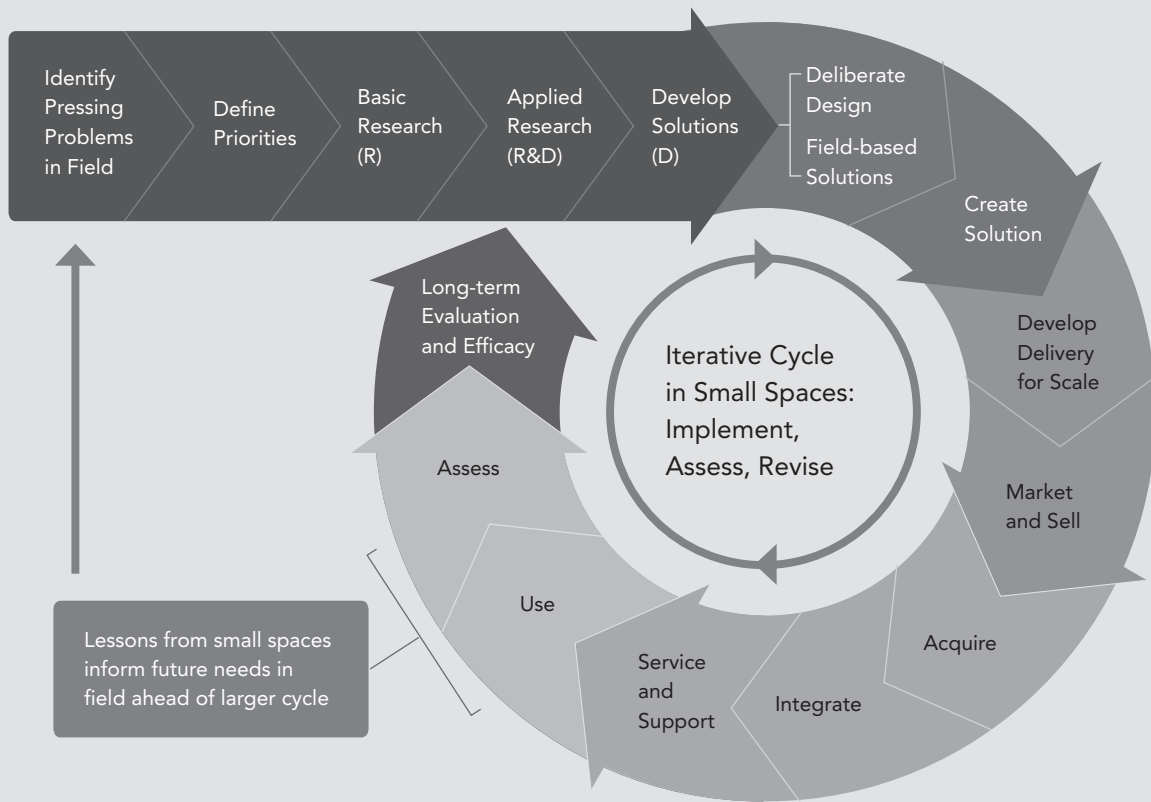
Identify Pressing Problems in Field

Define Priorities

Basic Research (R)

Applied Research (R&D)

Develop Solutions (D)

Deliberate Design

Field-based Solutions

Create Solution

Develop Delivery for Scale

Market and Sell

Acquire

Integrate

Service and Support

Use

Assess

Long-term Evaluation and Efficacy

Iterative Cycle in Small Spaces: Implement, Assess, Revise

Lessons from small spaces inform future needs in field ahead of larger cycle